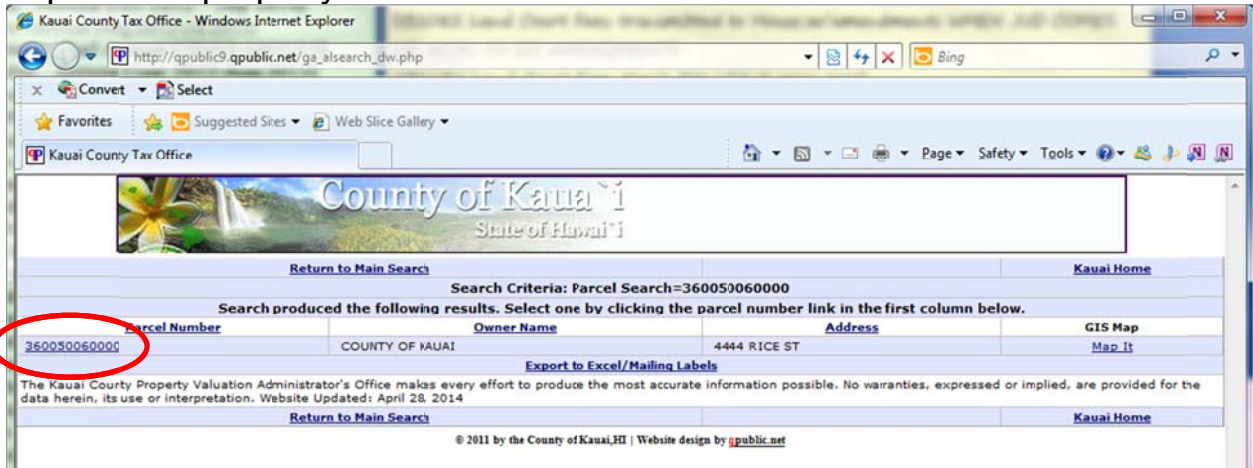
Kauai County Tax Office - Windows Internet Explorer

http://qpublic9.qpublic.net/ga_alsearch_dw.php

Bing

Convert ▾ Select

Favorites

Suggested Sites ▾

Web Slice Gallery ▾

Kauai County Tax Office

Page ▾ Safety ▾ Tools ▾

County of Kaua`i

State of Hawai`i

| Return to Main Search | | | Kauai Home |
|---|---|---|---|
| Search Criteria: Parcel Search=360050060000 | | | |
| Search produced the following results. Select one by clicking the parcel number link in the first column below. | | | |
| Parcel Number | Owner Name | Address | GIS Map |
| 360050060000 | COUNTY OF KAUAI | 4444 RICE ST | Map It |
| Export to Excel/Mailing Labels | | | |

The Kauai County Property Valuation Administrator's Office makes every effort to produce the most accurate information possible. No warranties, expressed or implied, are provided for the data herein, its use or interpretation. Website Updated: April 28, 2014

| Return to Main Search | | | Kauai Home |
|---|---|---|---|

© 2011 by the County of Kauai,HI | Website design by qpublic.net